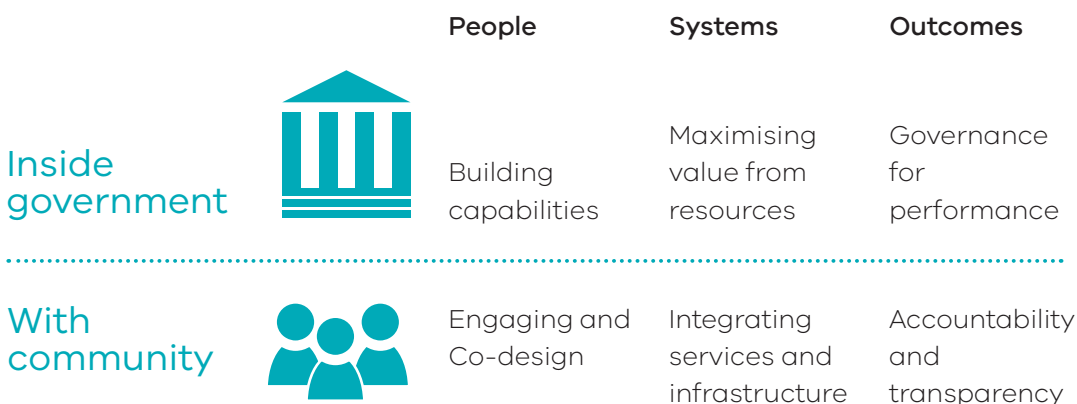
| | People | Systems | Outcomes |
|---|---|---|---|
| Inside government | Building capabilities | Maximising value from resources | Governance for performance |
| With community | Engaging and Co-design | Integrating services and infrastructure | Accountability and transparency |